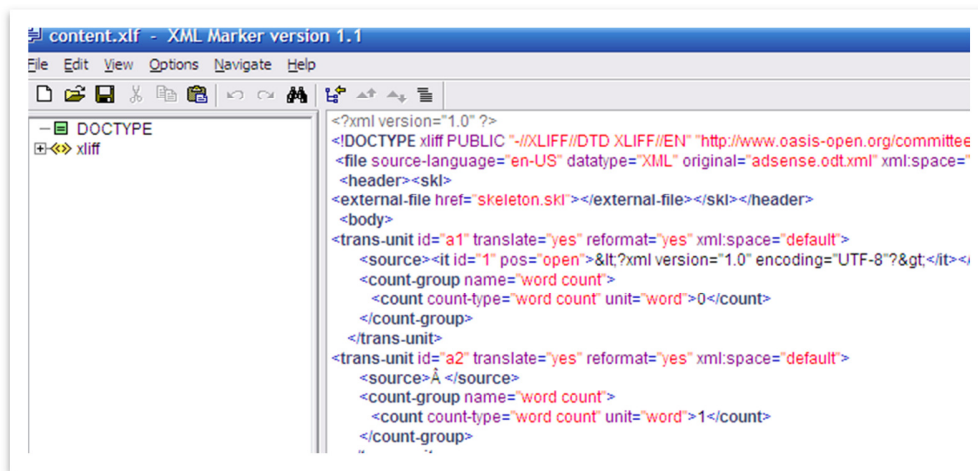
content.xlf - XML Marker version 1.1

File Edit View Options Navigate Help

DOCTYPE
xliff

<?xml version="1.0" ?>
<!DOCTYPE xliff PUBLIC "-//XLIFF//DTD XLIFF//EN" "http://www.oasis-open.org/committee
<file source-language="en-US" datatype="XML" original="adsense.odt.xml" xml:space="
<header><skl>
<external-file href="skeleton.skl"></external-file></skl></header>
<body>
<trans-unit id="a1" translate="yes" reformat="yes" xml:space="default">
<source><it id="1" pos="open">&lt;?xml version="1.0" encoding="UTF-8"?&gt;</it></
<count-group name="word count">
<count count-type="word count" unit="word">0</count>
</count-group>
</trans-unit>
<trans-unit id="a2" translate="yes" reformat="yes" xml:space="default">
<source>Â </source>
<count-group name="word count">
<count count-type="word count" unit="word">1</count>
</count-group>
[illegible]